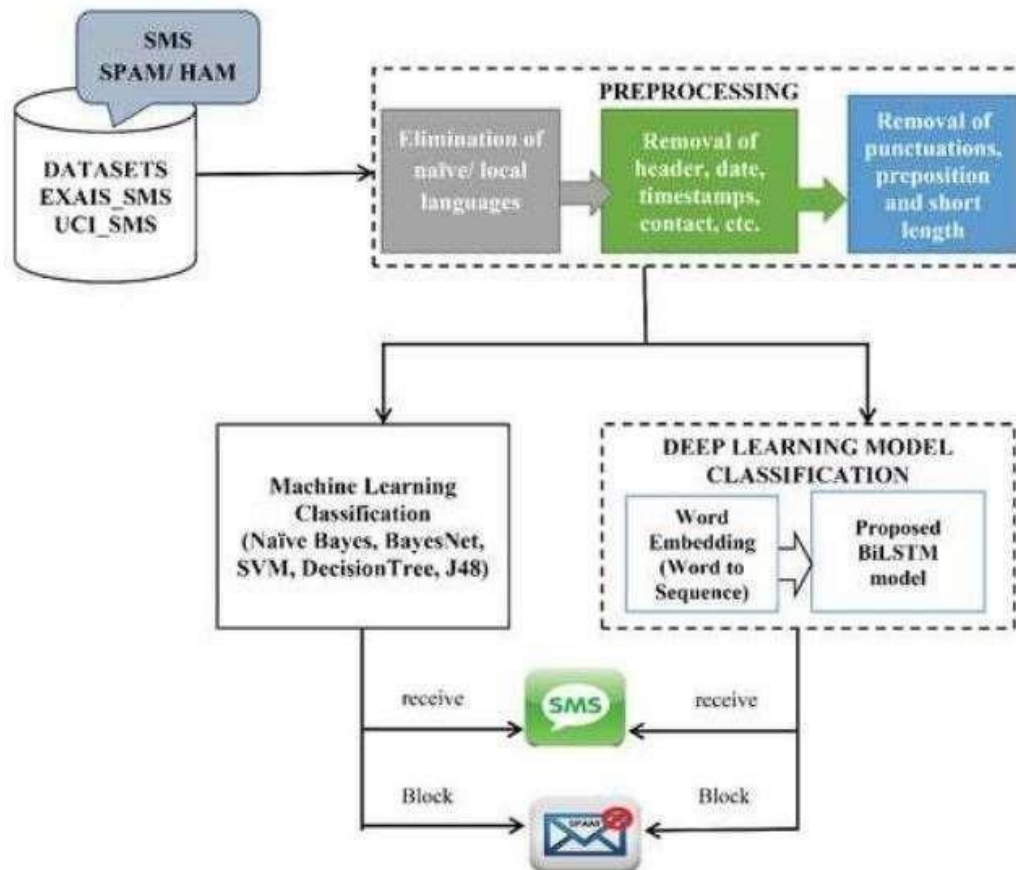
SMS
SPAM/ HAM

DATASETS
EXAIS_SMS
UCI_SMS

PREPROCESSING

Elimination of naïve/ local languages

Removal of header, date, timestamps, contact, etc.

Removal of punctuations, preposition and short length

Machine Learning Classification (Naïve Bayes, BayesNet, SVM, DecisionTree, J48)

DEEP LEARNING MODEL CLASSIFICATION

Word Embedding (Word to Sequence)

Proposed BiLSTM model

receive

SMS

receive

Block

SPAM

Block